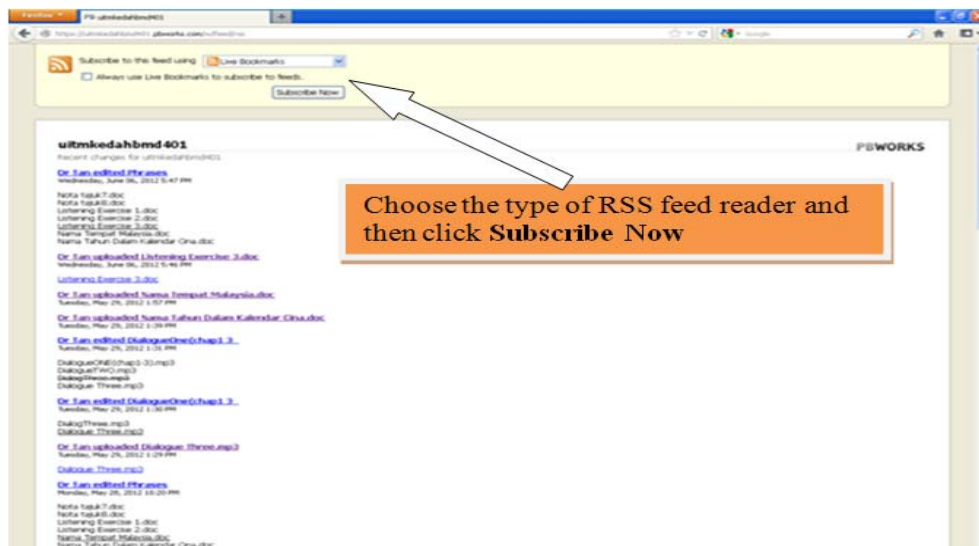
Firefox PB uitmkedahbmd401

https://uitmkedahbmd401.pbworks.com/w/feed/rss

Subscribe to this feed using Live Bookmarks

Always use Live Bookmarks to subscribe to feeds.

Subscribe Now

uitmkedahbmd401

PBWORKS

Recent changes for uitmkedahbmd401

Dr Tan edited Phrases
Wednesday, June 06, 2012 5:47 PM

Nota tajuk7.doc
Nota tajuk8.doc
Listening Exercise 1.doc
Listening Exercise 2.doc
Listening Exercise 3.doc
Nama Tempat Malaysia.doc
Nama Tahun Dalam Kalendar Cina.doc

Dr Tan uploaded Listening Exercise 3.doc
Wednesday, June 06, 2012 5:46 PM

Listening Exercise 3.doc

Dr Tan uploaded Nama Tempat Malaysia.doc
Tuesday, May 29, 2012 1:57 PM

Dr Tan uploaded Nama Tahun Dalam Kalendar Cina.doc
Tuesday, May 29, 2012 1:39 PM

Dr Tan edited DialogueOne(chap1 3
Tuesday, May 29, 2012 1:31 PM

DialogueONE(chap1-3).mp3
DialogueTWO.mp3
DialogThree.mp3
Dialogue Three.mp3

Dr Tan edited DialogueOne(chap1 3
Tuesday, May 29, 2012 1:30 PM

DialogThree.mp3
Dialogue Three.mp3

Dr Tan uploaded Dialogue Three.mp3
Tuesday, May 29, 2012 1:29 PM

Dialogue Three.mp3

Dr Tan edited Phrases
Monday, May 28, 2012 10:20 PM

Nota tajuk7.doc
Nota tajuk8.doc
Listening Exercise 1.doc
Listening Exercise 2.doc
Nama Tempat Malaysia.doc
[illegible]

Choose the type of RSS feed reader and then click **Subscribe Now**